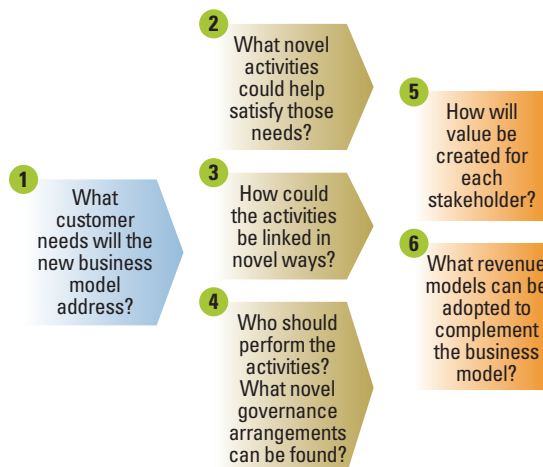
1
What customer needs will the new business model address?

2
What novel activities could help satisfy those needs?

3
How could the activities be linked in novel ways?

4
Who should perform the activities? What novel governance arrangements can be found?

5
How will value be created for each stakeholder?

6
What revenue models can be adopted to complement the business model?